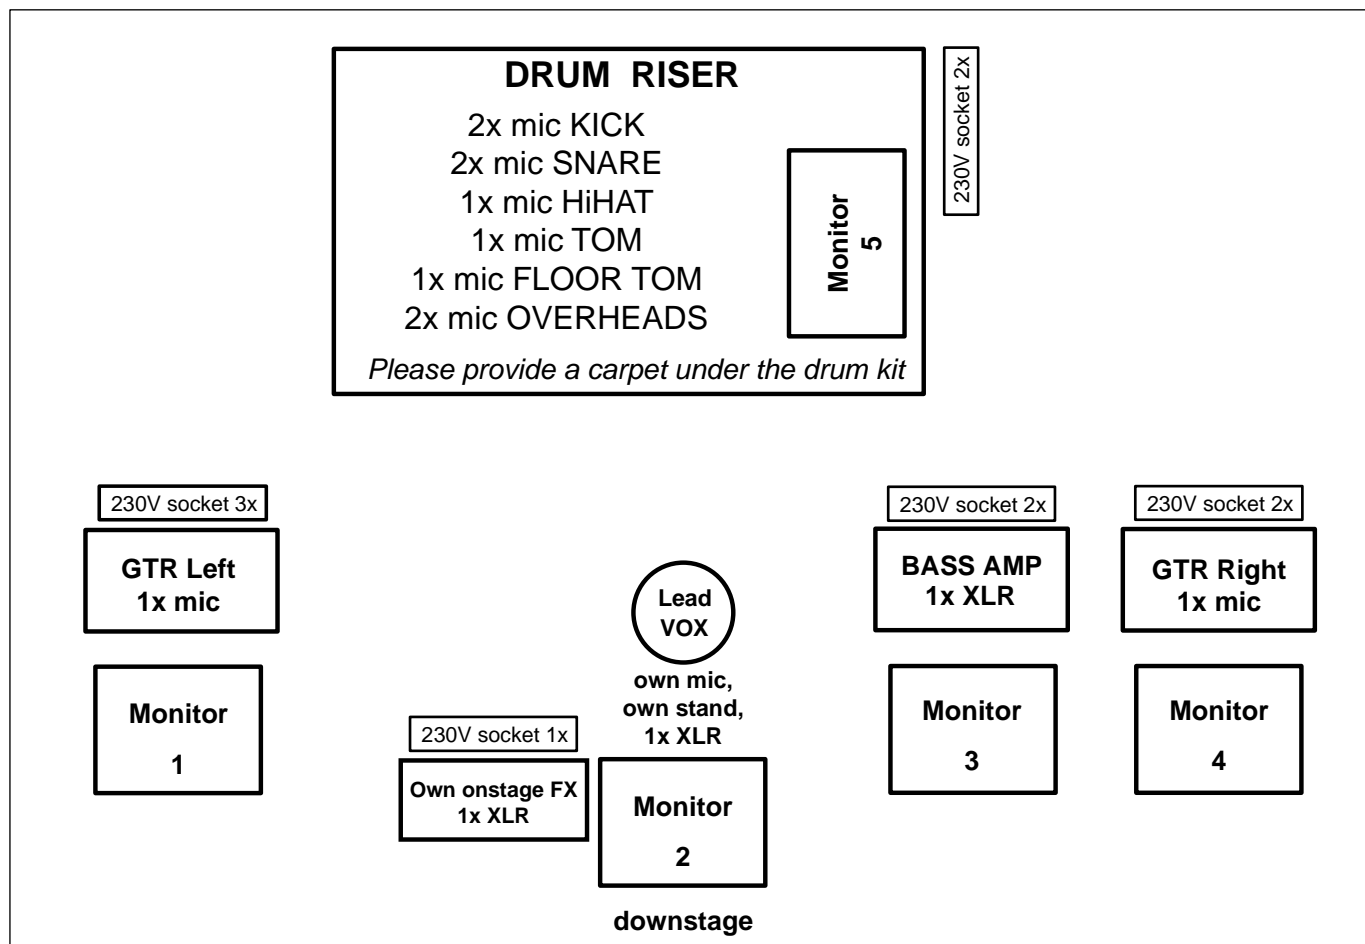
DRUM RISER
2x mic KICK
2x mic SNARE
1x mic HiHAT
1x mic TOM
1x mic FLOOR TOM
2x mic OVERHEADS

Monitor 5

Please provide a carpet under the drum kit

230V socket 2x

230V socket 3x

GTR Left
1x mic

Monitor
1

Lead VOX
own mic, own stand, 1x XLR

230V socket 1x

Own onstage FX
1x XLR

Monitor
2

downstage

230V socket 2x

BASS AMP
1x XLR

Monitor
3

230V socket 2x

GTR Right
1x mic

Monitor
4